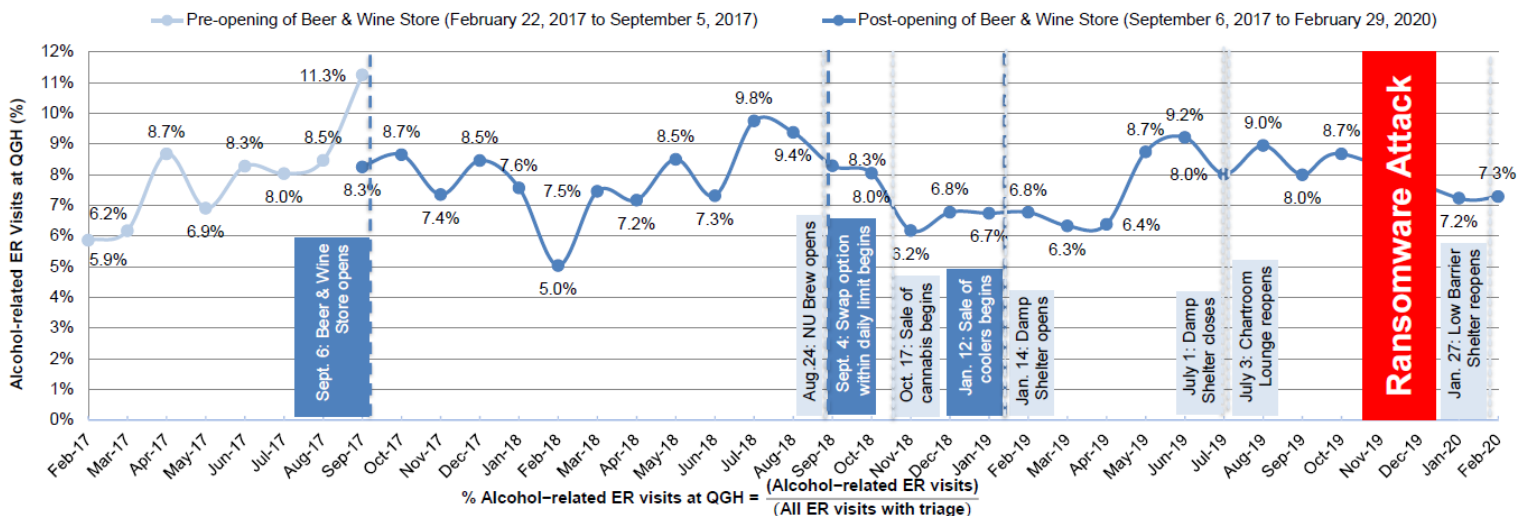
Pre-opening of Beer & Wine Store (February 22, 2017 to September 5, 2017)
Post-opening of Beer & Wine Store (September 6, 2017 to February 29, 2020)

Alcohol-related ER Visits at QGH (%)

12%
11%
10%
9%
8%
7%
6%
5%
4%
3%
2%
1%
0%

6.2%
5.9%
8.7%
6.9%
8.3%
8.0%
8.5%
11.3%
8.3%
8.7%
7.4%
8.5%
7.6%
5.0%
7.5%
7.2%
8.5%
7.3%
9.8%
9.4%
8.3%
8.0%
6.2%
6.8%
6.7%
6.8%
6.3%
6.4%
8.7%
9.2%
8.0%
9.0%
8.0%
8.7%
7.2%
7.3%

Sept. 6: Beer & Wine Store opens
Aug 24: NU Brew opens
Sept. 4: Swap option within daily limit begins
Oct. 17: Sale of cannabis begins
Jan. 12: Sale of coolers begins
Jan. 14: Damp Shelter opens
July 1: Damp Shelter closes
July 3: Chartroom Lounge reopens
Ransomware Attack
Jan. 27: Low Barrier Shelter reopens

Feb-17
Mar-17
Apr-17
May-17
Jun-17
Jul-17
Aug-17
Sep-17
Oct-17
Nov-17
Dec-17
Jan-18
Feb-18
Mar-18
Apr-18
May-18
Jun-18
Jul-18
Aug-18
Sep-18
Oct-18
Nov-18
Dec-18
Jan-19
Feb-19
Mar-19
Apr-19
May-19
Jun-19
Jul-19
Aug-19
Sep-19
Oct-19
Nov-19
Dec-19
Jan-20
Feb-20

% Alcohol−related ER visits at QGH = $\frac{\text{(Alcohol−related ER visits)}}{\text{(All ER visits with triage)}}$